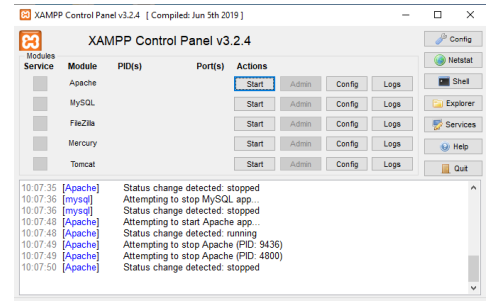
XAMPP Control Panel v3.2.4 [ Compiled: Jun 5th 2019 ]

XAMPP Control Panel v3.2.4

Config

Modules

| Service | Module | PID(s) | Port(s) | Actions | | | |
|---|---|---|---|---|---|---|---|
| | Apache | | | Start | Admin | Config | Logs |
| | MySQL | | | Start | Admin | Config | Logs |
| | FileZilla | | | Start | Admin | Config | Logs |
| | Mercury | | | Start | Admin | Config | Logs |
| | Tomcat | | | Start | Admin | Config | Logs |

Netstat
Shell
Explorer
Services
Help
Quit

10:07:35 [Apache] Status change detected: stopped
10:07:36 [mysql] Attempting to stop MySQL app...
10:07:36 [mysql] Status change detected: stopped
10:07:48 [Apache] Attempting to start Apache app...
10:07:48 [Apache] Status change detected: running
10:07:49 [Apache] Attempting to stop Apache (PID: 9436)
10:07:49 [Apache] Attempting to stop Apache (PID: 4800)
10:07:50 [Apache] Status change detected: stopped